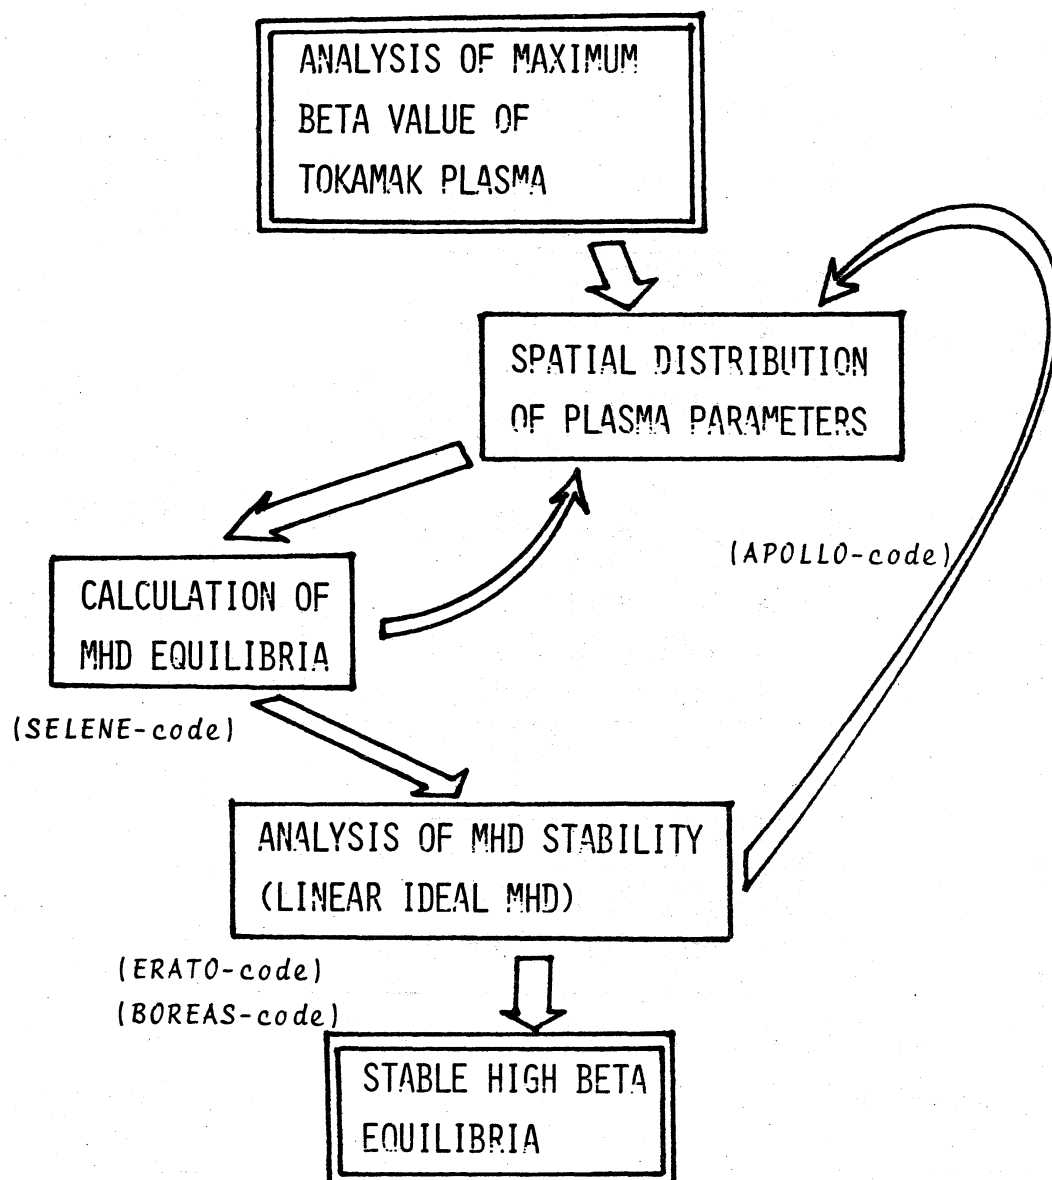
ANALYSIS OF MAXIMUM BETA VALUE OF TOKAMAK PLASMA

SPATIAL DISTRIBUTION OF PLASMA PARAMETERS

(APOLLO-code)

CALCULATION OF MHD EQUILIBRIA

(SELENE-code)

ANALYSIS OF MHD STABILITY (LINEAR IDEAL MHD)

(ERATO-code)
(BOREAS-code)

STABLE HIGH BETA EQUILIBRIA